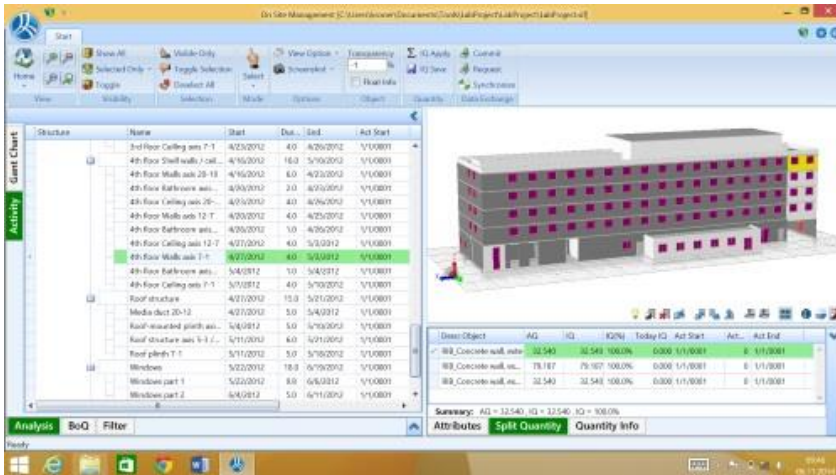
On Site Management [C:\Users\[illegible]\Documents\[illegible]\LabProject\LabProject.of]

Start

Home

Show All
Selected Only
Toggle
Visibility

Visible Only
Toggle Selection
Deselect All
Selection

Select
Mode

View Option
Screenshot
Options

Transparency
Float Info
Object

IQ Apply
IQ Save
Quantity

Commit
Request
Synchronize
Data Exchange

Gant Chart
Activity

| Structure | Name | Start | Dur. | End | Act Start |
|---|---|---|---|---|---|
| | 3rd Floor Ceiling axis 7-1 | 4/23/2012 | 4.0 | 4/26/2012 | 1/1/0001 |
| | 4th Floor Shell walls / ceil... | 4/16/2012 | 18.0 | 5/10/2012 | 1/1/0001 |
| | 4th Floor Walls axis 20-18 | 4/16/2012 | 6.0 | 4/23/2012 | 1/1/0001 |
| | 4th Floor Bathroom axis... | 4/20/2012 | 2.0 | 4/23/2012 | 1/1/0001 |
| | 4th Floor Ceiling axis 20-... | 4/23/2012 | 4.0 | 4/26/2012 | 1/1/0001 |
| | 4th Floor Walls axis 12-7 | 4/20/2012 | 4.0 | 4/25/2012 | 1/1/0001 |
| | 4th Floor Bathroom axis... | 4/26/2012 | 1.0 | 4/26/2012 | 1/1/0001 |
| | 4th Floor Ceiling axis 12-7 | 4/27/2012 | 4.0 | 5/3/2012 | 1/1/0001 |
| | 4th Floor Walls axis 7-1 | 4/27/2012 | 4.0 | 5/3/2012 | 1/1/0001 |
| | 4th Floor Bathroom axis... | 5/4/2012 | 1.0 | 5/4/2012 | 1/1/0001 |
| | 4th Floor Ceiling axis 7-1 | 5/7/2012 | 4.0 | 5/10/2012 | 1/1/0001 |
| | Roof structure | 4/27/2012 | 15.0 | 5/21/2012 | 1/1/0001 |
| | Media duct 20-12 | 4/27/2012 | 5.0 | 5/4/2012 | 1/1/0001 |
| | Roof-mounted plinth axi... | 5/4/2012 | 5.0 | 5/10/2012 | 1/1/0001 |
| | Roof structure axis 5-1 /... | 5/11/2012 | 6.0 | 5/21/2012 | 1/1/0001 |
| | Roof plinth 7-1 | 5/11/2012 | 5.0 | 5/18/2012 | 1/1/0001 |
| | Windows | 5/22/2012 | 18.0 | 6/19/2012 | 1/1/0001 |
| | Windows part 1 | 5/22/2012 | 8.0 | 6/6/2012 | 1/1/0001 |
| | Windows part 2 | 6/4/2012 | 5.0 | 6/11/2012 | 1/1/0001 |

Analysis BoQ Filter

| Direct Object | AQ | IQ | IQ(%) | Today IQ | Act Start | Act... | Act End |
|---|---|---|---|---|---|---|---|
| BB_Concrete wall, exte | 32.540 | 32.540 | 100.0% | 0.000 | 1/1/0001 | 0 | 1/1/0001 |
| BB_Concrete wall, ex... | 79.187 | 79.187 | 100.0% | 0.000 | 1/1/0001 | 0 | 1/1/0001 |
| BB_Concrete wall, ex... | 32.540 | 32.540 | 100.0% | 0.000 | 1/1/0001 | 0 | 1/1/0001 |

Summary: AQ = 32.540, IQ = 32.540, IQ = 100.0%

Attributes Split Quantity Quantity Info

Ready